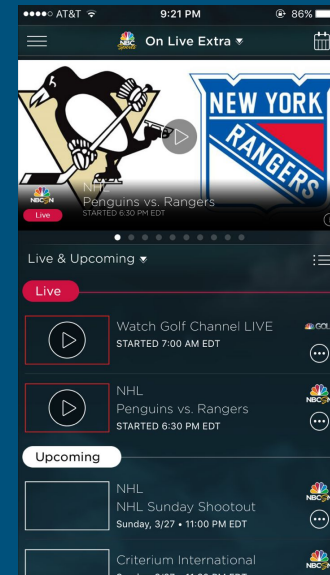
●●●●○ AT&T 9:21 PM 86%

On Live Extra

NEW YORK RANGERS

NBCSN
Live

NHL
Penguins vs. Rangers
STARTED 6:30 PM EDT

Live & Upcoming

Live

Watch Golf Channel LIVE
STARTED 7:00 AM EDT

GOL

NHL
Penguins vs. Rangers
STARTED 6:30 PM EDT

NBCSN

Upcoming

NHL
NHL Sunday Shootout
Sunday, 3/27 • 11:00 PM EDT

NBCSN

Criterium International
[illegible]

NBCSN